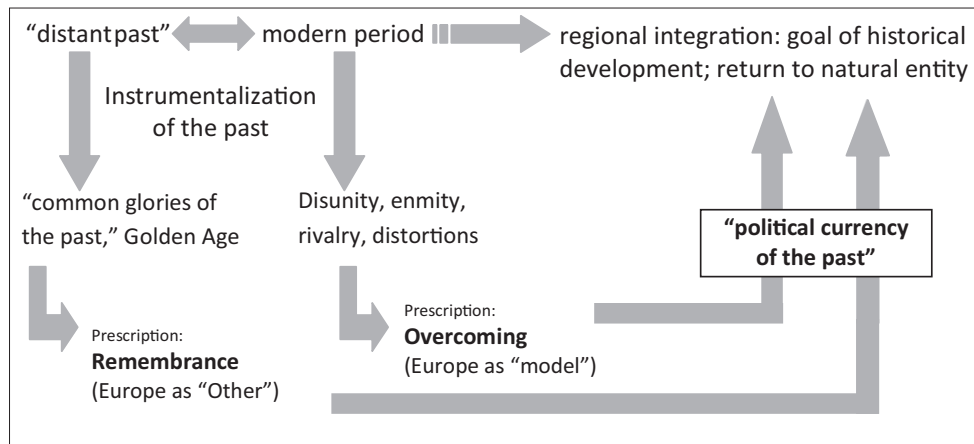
"distant past"

modern period

regional integration: goal of historical development; return to natural entity

Instrumentalization of the past

"common glories of the past," Golden Age

Disunity, enmity, rivalry, distortions

"political currency of the past"

Prescription:
**Remembrance**
(Europe as "Other")

Prescription:
**Overcoming**
(Europe as "model")